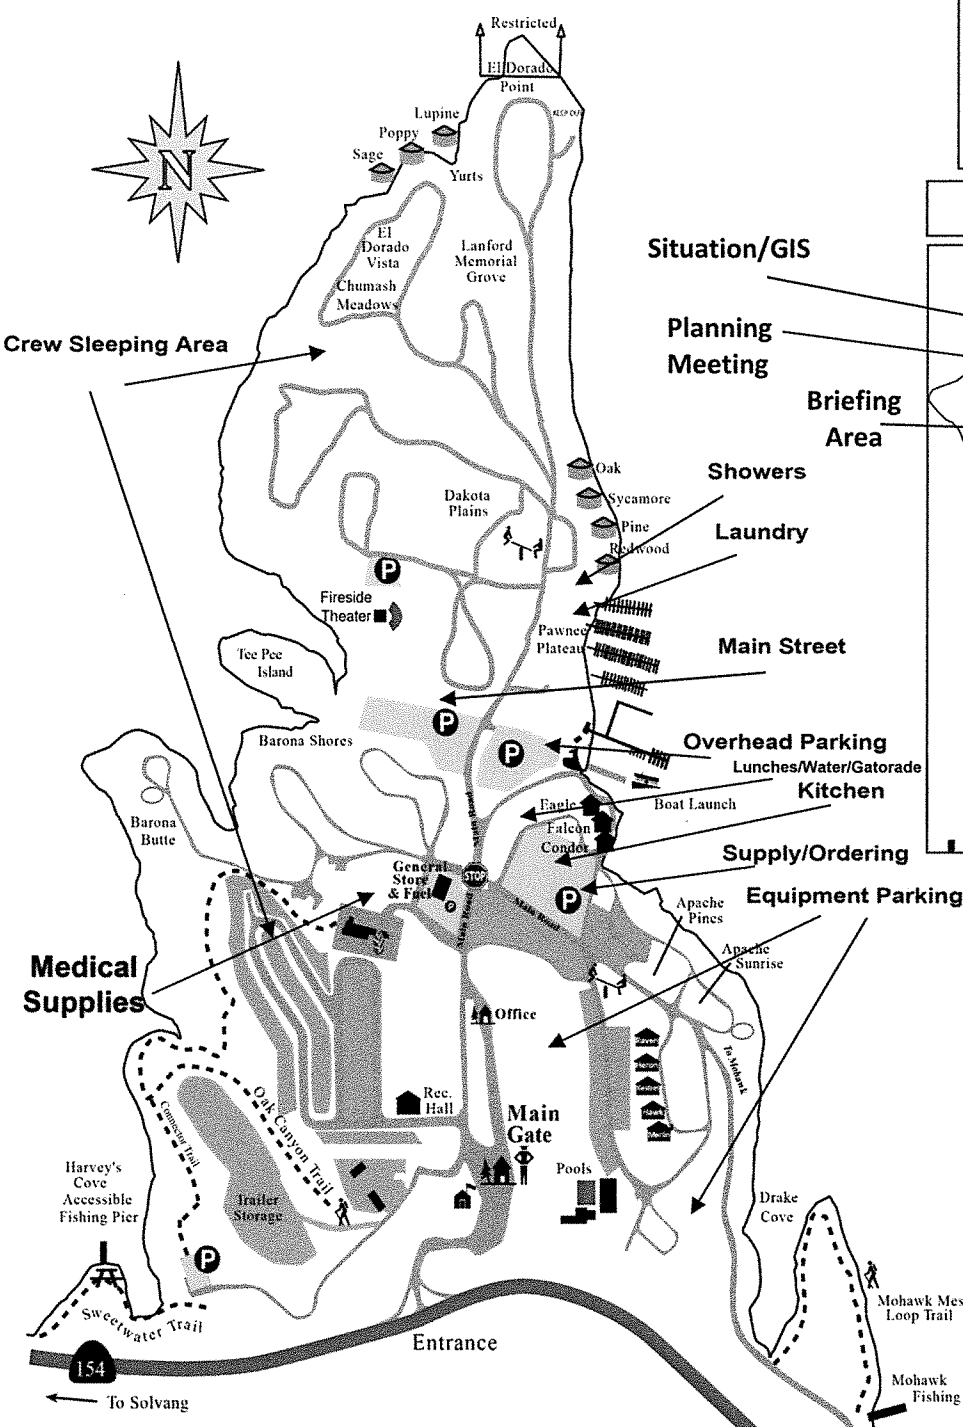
N

Restricted

El Dorado Point

Lupine

Poppy

Sage

Yurts

El Dorado Vista

Chumash Meadows

Lanford Memorial Grove

Situation/GIS

Planning Meeting

Briefing Area

Crew Sleeping Area

Showers

Laundry

Oak

Sycamore

Pine

Redwood

Dakota Plains

Fireside Theater

Pawnee Plateau

Main Street

Tee Pee Island

Barona Shores

Overhead Parking

Lunches/Water/Gatorade

Kitchen

Eagle

Falcon

Condor

Boat Launch

Barona Butte

Supply/Ordering

General Store & Fuel

STOP

Main Road

Equipment Parking

Apache Pines

Apache Sunrise

Medical Supplies

Office

To Mohawk

Rec. Hall

Main Gate

Pools

Oak Canyon Trail

Connector Trail

Harvey's Cove Accessible Fishing Pier

Trailer Storage

Drake Cove

Mohawk Mesa Loop Trail

Sweetwater Trail

Entrance

154

To Solvang

Mohawk Fishing